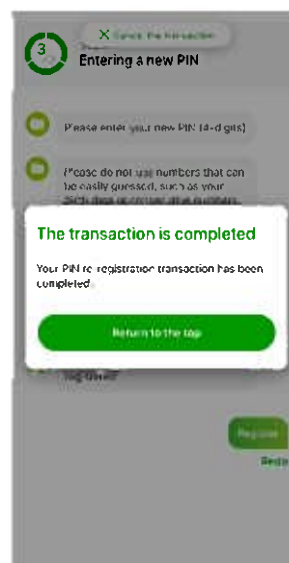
3

✕ Cancel the transaction

Entering a new PIN

Please enter your new PIN (4-digits)

Please do not use numbers that can be easily guessed, such as your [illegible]

The transaction is completed

Your PIN re-registration transaction has been completed.

Return to the top

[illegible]

Register

Redo